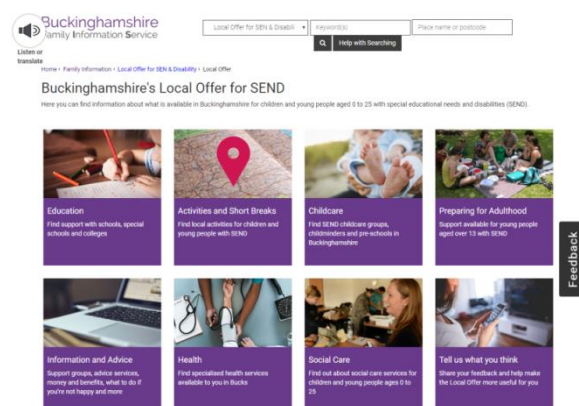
Listen or translate

Buckinghamshire Family Information Service

Local Offer for SEN & Disabili

Keyword(s)

Place name or postcode

Help with Searching

Home › Family Information › Local Offer for SEN & Disability › Local Offer

Buckinghamshire's Local Offer for SEND

Here you can find information about what is available in Buckinghamshire for children and young people aged 0 to 25 with special educational needs and disabilities (SEND).

Education
Find support with schools, special schools and colleges

Activities and Short Breaks
Find local activities for children and young people with SEND

Childcare
Find SEND childcare groups, childminders and pre-schools in Buckinghamshire

Preparing for Adulthood
Support available for young people aged over 13 with SEND

Information and Advice
Support groups, advice services, money and benefits, what to do if you're not happy and more

Health
Find specialised health services available to you in Bucks

Social Care
Find out about social care services for children and young people aged 0 to 25

Tell us what you think
Share your feedback and help make the Local Offer more useful for you

Feedback